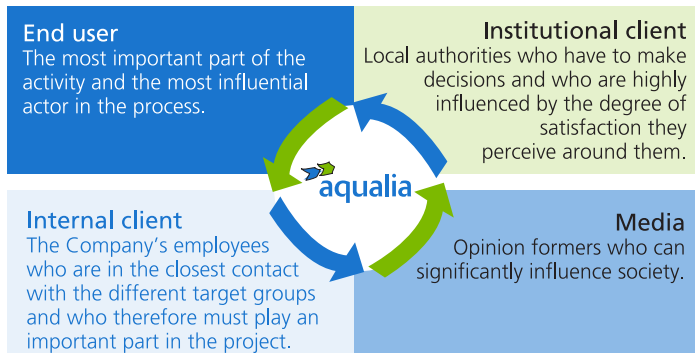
End user
The most important part of the activity and the most influential actor in the process.

Institutional client
Local authorities who have to make decisions and who are highly influenced by the degree of satisfaction they perceive around them.

aqualia

Internal client
The Company's employees who are in the closest contact with the different target groups and who therefore must play an important part in the project.

Media
Opinion formers who can significantly influence society.